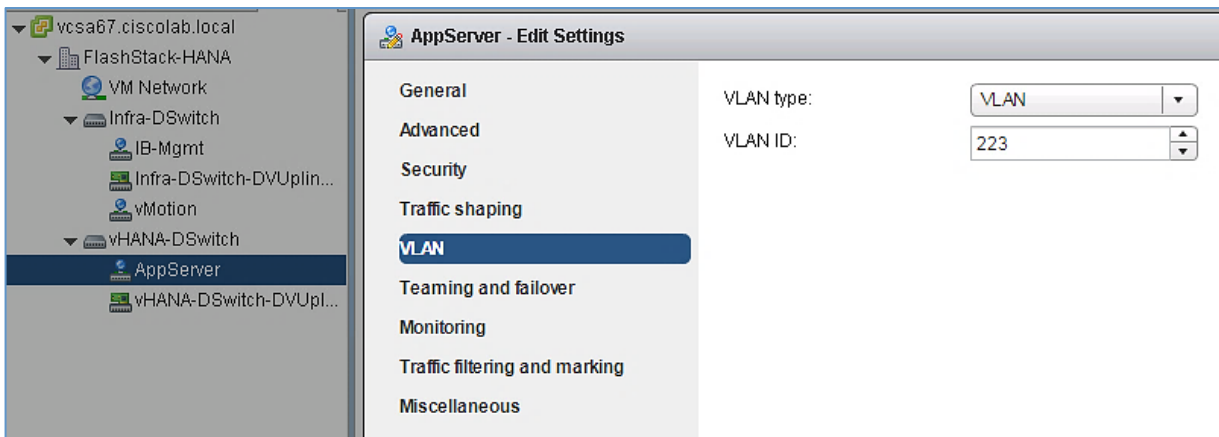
vcsa67.ciscolab.local
FlashStack-HANA
VM Network
Infra-DSwitch
IB-Mgmt
Infra-DSwitch-DVUplin...
vMotion
vHANA-DSwitch
AppServer
vHANA-DSwitch-DVUpl...

AppServer - Edit Settings

General
Advanced
Security
Traffic shaping
VLAN
Teaming and failover
Monitoring
Traffic filtering and marking
Miscellaneous

VLAN type: VLAN
VLAN ID: 223